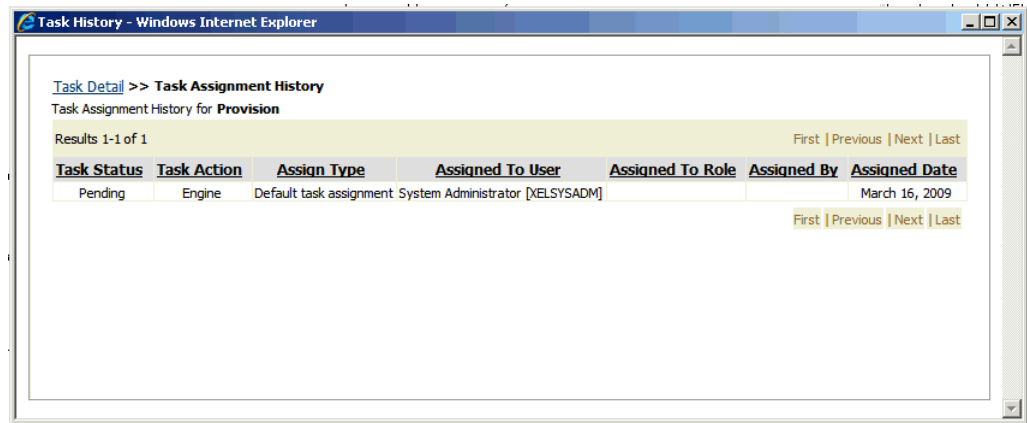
Task History - Windows Internet Explorer

Task Detail >> Task Assignment History

Task Assignment History for Provision

Results 1-1 of 1

First | Previous | Next | Last

| Task Status | Task Action | Assign Type | Assigned To User | Assigned To Role | Assigned By | Assigned Date |
|---|---|---|---|---|---|---|
| Pending | Engine | Default task assignment | System Administrator [XELSYSADM] | | | March 16, 2009 |

First | Previous | Next | Last